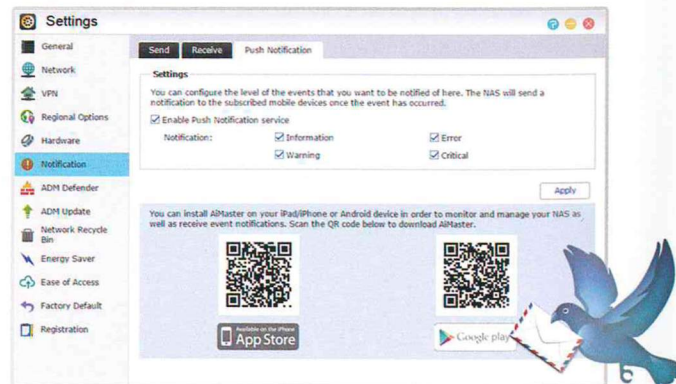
Settings

General
Network
VPN
Regional Options
Hardware
Notification
ADM Defender
ADM Update
Network Recycle Bin
Energy Saver
Ease of Access
Factory Default
Registration

Send | Receive | Push Notification

Settings

You can configure the level of the events that you want to be notified of here. The NAS will send a notification to the subscribed mobile devices once the event has occurred.

Enable Push Notification service

Notification: Information Error
Warning Critical

Apply

You can install AiMaster on your iPad/iPhone or Android device in order to monitor and manage your NAS as well as receive event notifications. Scan the QR code below to download AiMaster.

Available on the iPhone App Store

Google play

6